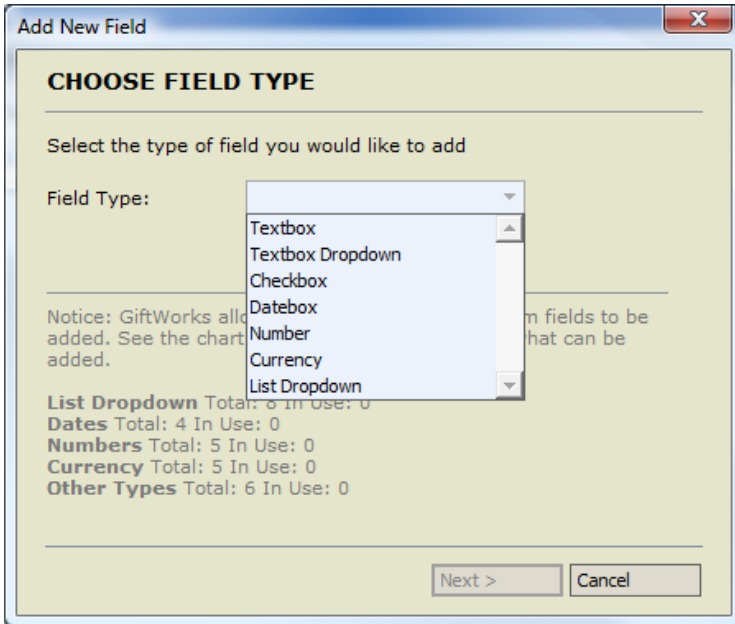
Add New Field

CHOOSE FIELD TYPE

Select the type of field you would like to add

Field Type:

Textbox
Textbox Dropdown
Checkbox
Datebox
Number
Currency
List Dropdown

Notice: GiftWorks allo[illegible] m fields to be added. See the chart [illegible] hat can be added.

List Dropdown Total: 8 In Use: 0
Dates Total: 4 In Use: 0
Numbers Total: 5 In Use: 0
Currency Total: 5 In Use: 0
Other Types Total: 6 In Use: 0

Next >
Cancel